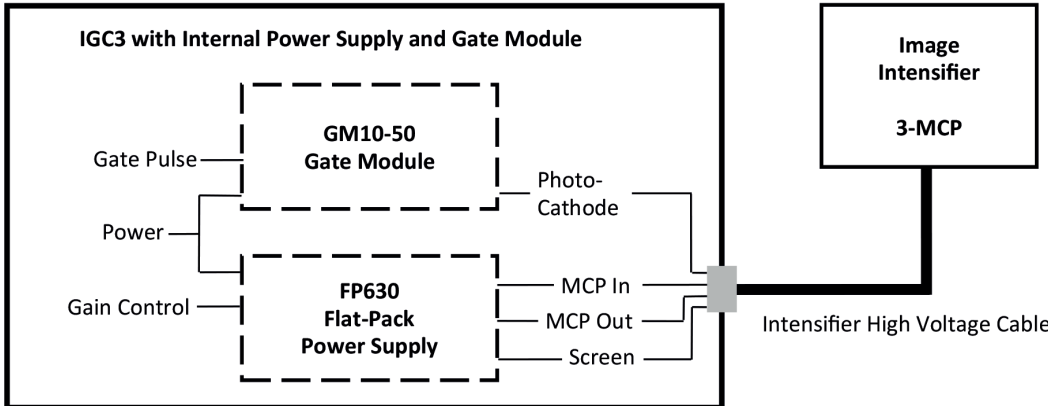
IGC3 with Internal Power Supply and Gate Module

GM10-50
Gate Module

Gate Pulse

Power

Gain Control

FP630
Flat-Pack
Power Supply

Photo-
Cathode

MCP In

MCP Out

Screen

Image
Intensifier

3-MCP

Intensifier High Voltage Cable